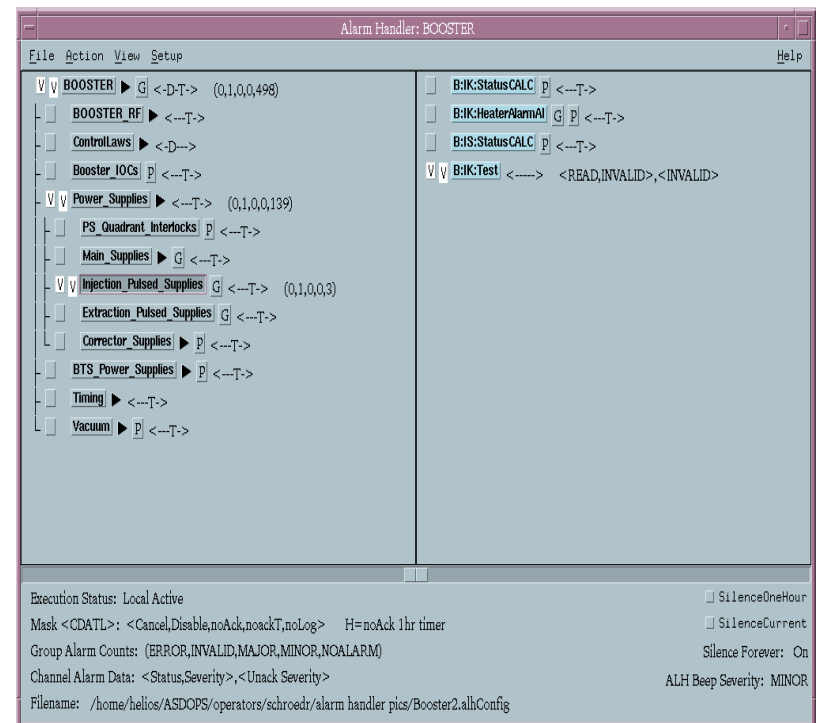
Alarm Handler: BOOSTER

File Action View Setup Help

V V BOOSTER ▶ G <-D-T-> (0,1,0,0,498)
BOOSTER_RF ▶ <---T->
ControlLaws ▶ <-D--->
Booster_IOCs P <---T->
V V Power_Supplies ▶ <---T-> (0,1,0,0,139)
PS_Quadrant_Interlocks P <---T->
Main_Supplies ▶ G <---T->
V V Injection_Pulsed_Supplies G <---T-> (0,1,0,0,3)
Extraction_Pulsed_Supplies G <---T->
Corrector_Supplies ▶ P <---T->
BTS_Power_Supplies ▶ P <---T->
Timing ▶ <---T->
Vacuum ▶ P <---T->

B:IK:StatusCALC P <---T->
B:IK:HeaterAlarmAI G P <---T->
B:IS:StatusCALC P <---T->
V V B:IK:Test <-----> <READ,INVALID>,<INVALID>

Execution Status: Local Active
SilenceOneHour
Mask <CDATL>: <Cancel,Disable,noAck,noackT,noLog> H=noAck 1hr timer
SilenceCurrent
Group Alarm Counts: (ERROR,INVALID,MAJOR,MINOR,NOALARM)
Silence Forever: On
Channel Alarm Data: <Status,Severity>,<Unack Severity>
ALH Beep Severity: MINOR
Filename: /home/helios/ASDOPS/operators/schroedr/alarm handler pics/Booster2.alhConfig